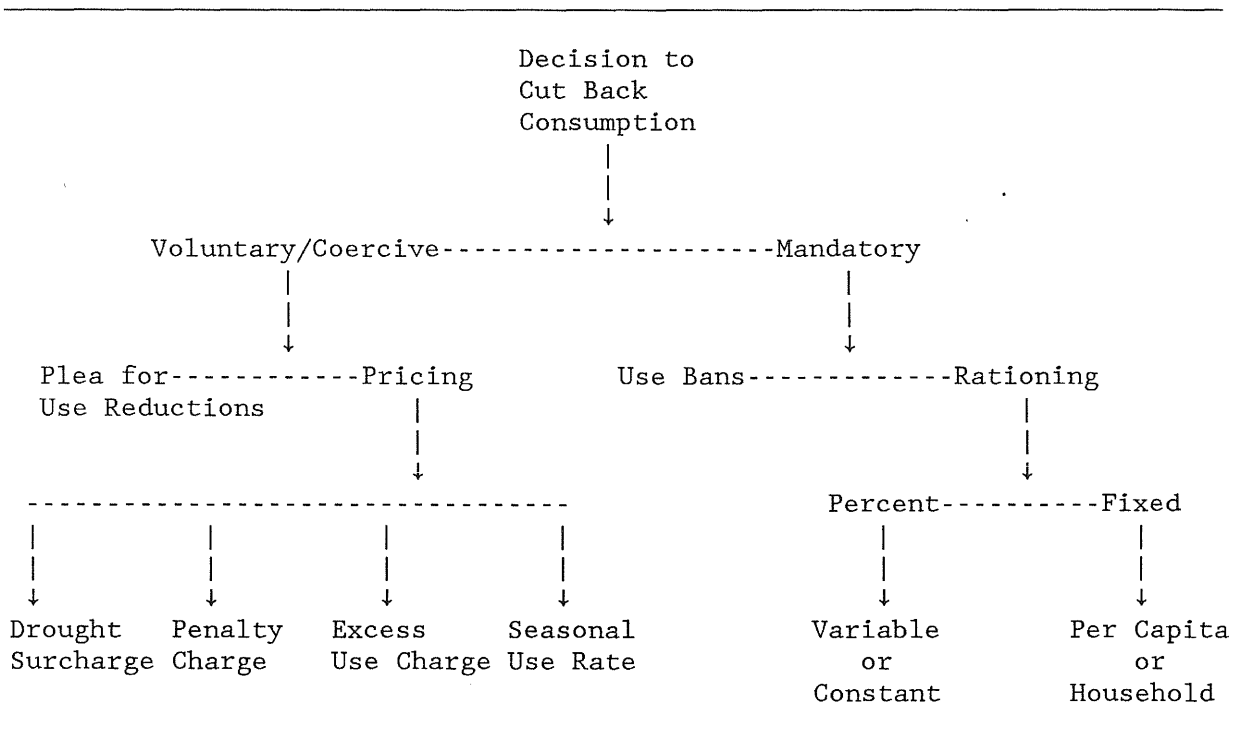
Decision to Cut Back Consumption

Voluntary/Coercive

Mandatory

Plea for Use Reductions

Pricing

Use Bans

Rationing

Percent

Fixed

Drought Surcharge

Penalty Charge

Excess Use Charge

Seasonal Use Rate

Variable or Constant

Per Capita or Household